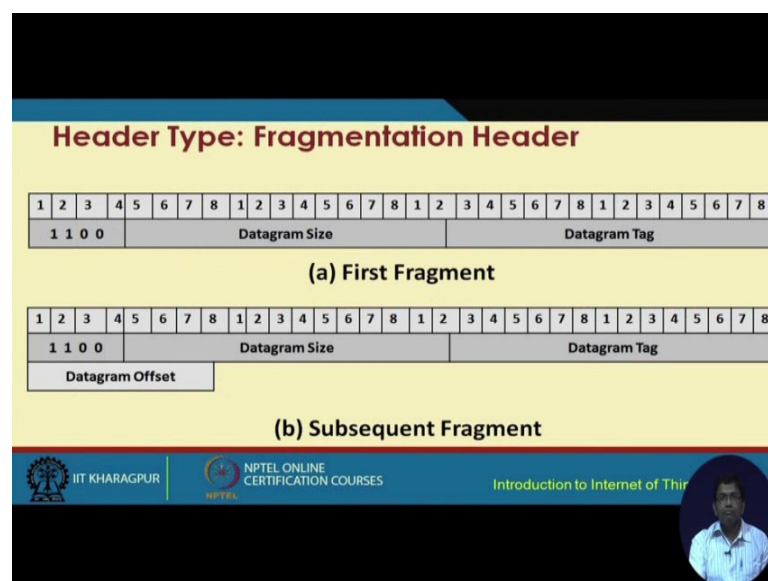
Header Type: Fragmentation Header

| 1 | 2 | 3 | 4 | 5 | 6 | 7 | 8 | 1 | 2 | 3 | 4 | 5 | 6 | 7 | 8 | 1 | 2 | 3 | 4 | 5 | 6 | 7 | 8 | 1 | 2 | 3 | 4 | 5 | 6 | 7 | 8 |
|---|---|---|---|---|---|---|---|---|---|---|---|---|---|---|---|---|---|---|---|---|---|---|---|---|---|---|---|---|---|---|---|
| 1100 | | | | Datagram Size | | | | | | | | | | | | | | Datagram Tag | | | | | | | | | | | | | |

(a) First Fragment

| 1 | 2 | 3 | 4 | 5 | 6 | 7 | 8 | 1 | 2 | 3 | 4 | 5 | 6 | 7 | 8 | 1 | 2 | 3 | 4 | 5 | 6 | 7 | 8 | 1 | 2 | 3 | 4 | 5 | 6 | 7 | 8 |
|---|---|---|---|---|---|---|---|---|---|---|---|---|---|---|---|---|---|---|---|---|---|---|---|---|---|---|---|---|---|---|---|
| 1100 | | | | Datagram Size | | | | | | | | | | | | | | Datagram Tag | | | | | | | | | | | | | |
| Datagram Offset | | | | | | | | | | | | | | | | | | | | | | | | | | | | | | | |

(b) Subsequent Fragment

IIT KHARAGPUR
NPTEL ONLINE CERTIFICATION COURSES
NPTEL
Introduction to Internet of Thi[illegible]